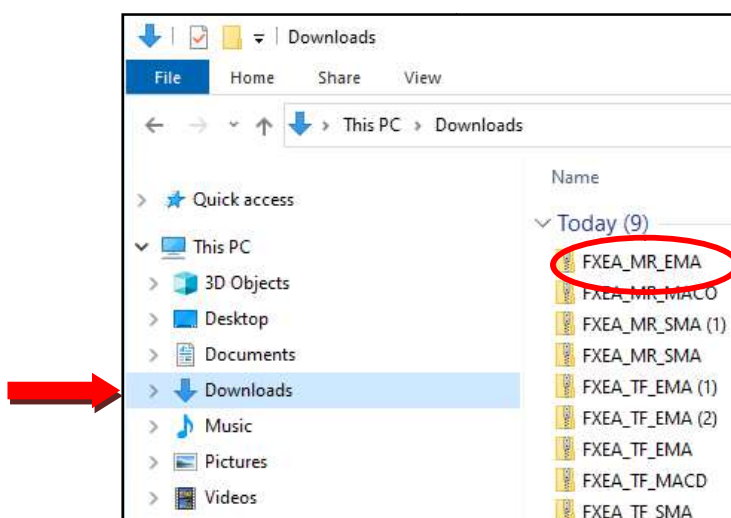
Downloads

File
Home
Share
View

This PC › Downloads

Name

Quick access
This PC
3D Objects
Desktop
Documents
Downloads
Music
Pictures
Videos

Today (9)
FXEA_MR_EMA
FXEA_MR_MACD
FXEA_MR_SMA (1)
FXEA_MR_SMA
FXEA_TF_EMA (1)
FXEA_TF_EMA (2)
FXEA_TF_EMA
FXEA_TF_MACD
FXEA_TF_SMA